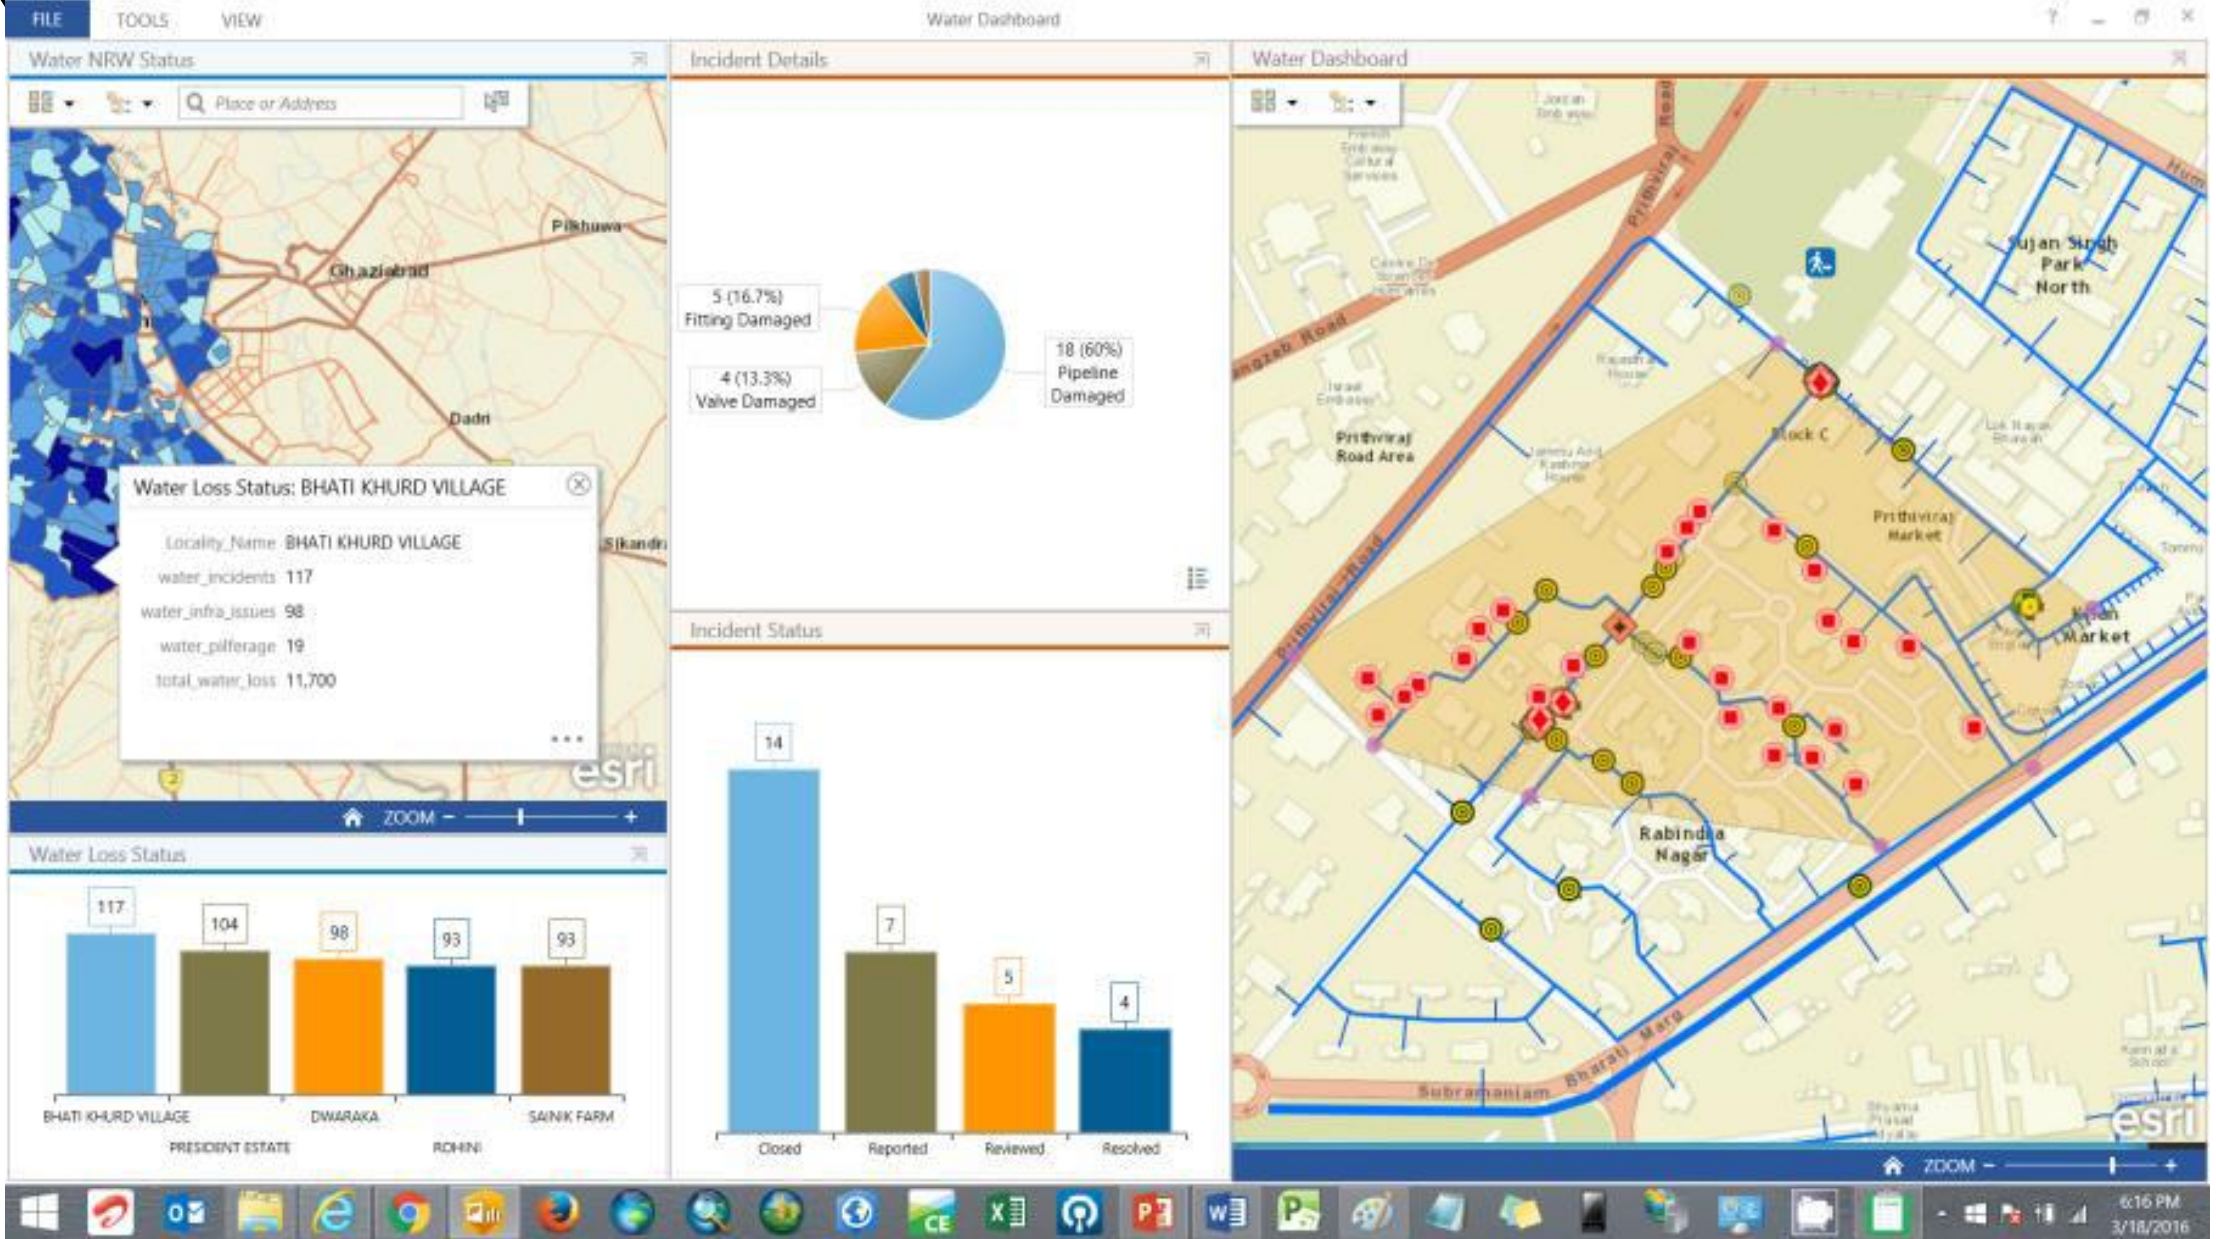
FILE TOOLS VIEW

Water Dashboard

Water NRW Status

Place or Address

Pilkhuwa

Ghaziabad

Dadri

Sikandr

Water Loss Status: BHATI KHURD VILLAGE

| Locality_Name | BHATI KHURD VILLAGE |
|---|---|
| water_incidents | 117 |
| water_infra_issues | 98 |
| water_pilferage | 19 |
| total_water_loss | 11,700 |

...

esri

ZOOM − +

Water Loss Status

117
104
98
93
93

BHATI KHURD VILLAGE
PRESIDENT ESTATE
DWARAKA
ROHINI
SAINIK FARM

Incident Details

5 (16.7%) Fitting Damaged

4 (13.3%) Valve Damaged

18 (60%) Pipeline Damaged

Incident Status

14
7
5
4

Closed
Reported
Reviewed
Resolved

Water Dashboard

Prithviraj Road

Sujan Singh Park North

Prithviraj Road Area

Block C

Prithviraj Market

Khan Market

Rabindra Nagar

Subramaniam Bharati Marg

esri

ZOOM − +

6:16 PM
3/18/2016